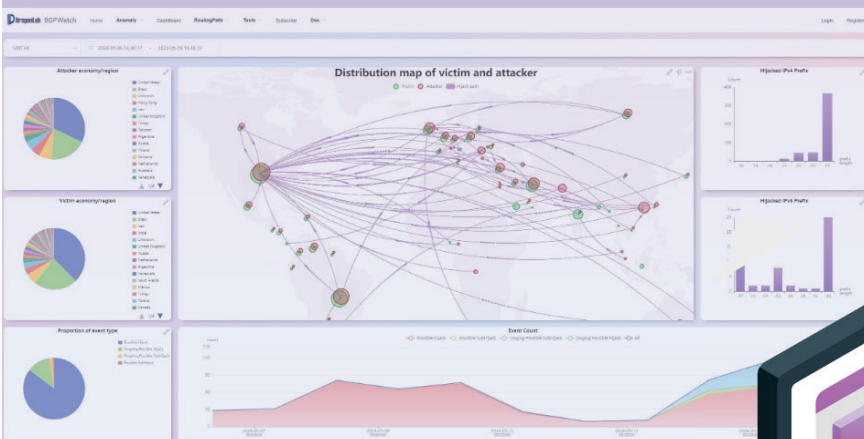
BGPWatch Home Anomaly Dashboard RoutingPath Tools Subscribe Doc Login Register

GMT+8 2023-05-26 16:40:17 - 2023-05-30 16:40:17

Attacker economy/region

United States
Brazil
Indonesia
Hong Kong
Iran
United Kingdom
Turkey
Pakistan
Argentina
Russia
Poland
Romania
Netherlands
Australia
Venezuela

Distribution map of victim and attacker

Victim Attacker Hijack path

Hijacked IPv4 Prefix

Count

prefix length

Victim economy/region

United States
Brazil
Iran
India
Indonesia
United Kingdom
Russia
Netherlands
Argentina
Venezuela
Saudi Arabia
Ukraine
China
Poland
Canada

Hijacked IPv6 Prefix

Count

prefix length

Proportion of event type

Possible Hijack
Ongoing Possible Hijack
Ongoing Possible Sub-Hijack
Possible Subhijack

Event Count

Possible Hijack Possible Sub-Hijack Ongoing Possible SubHijack Ongoing Possible Hijack All